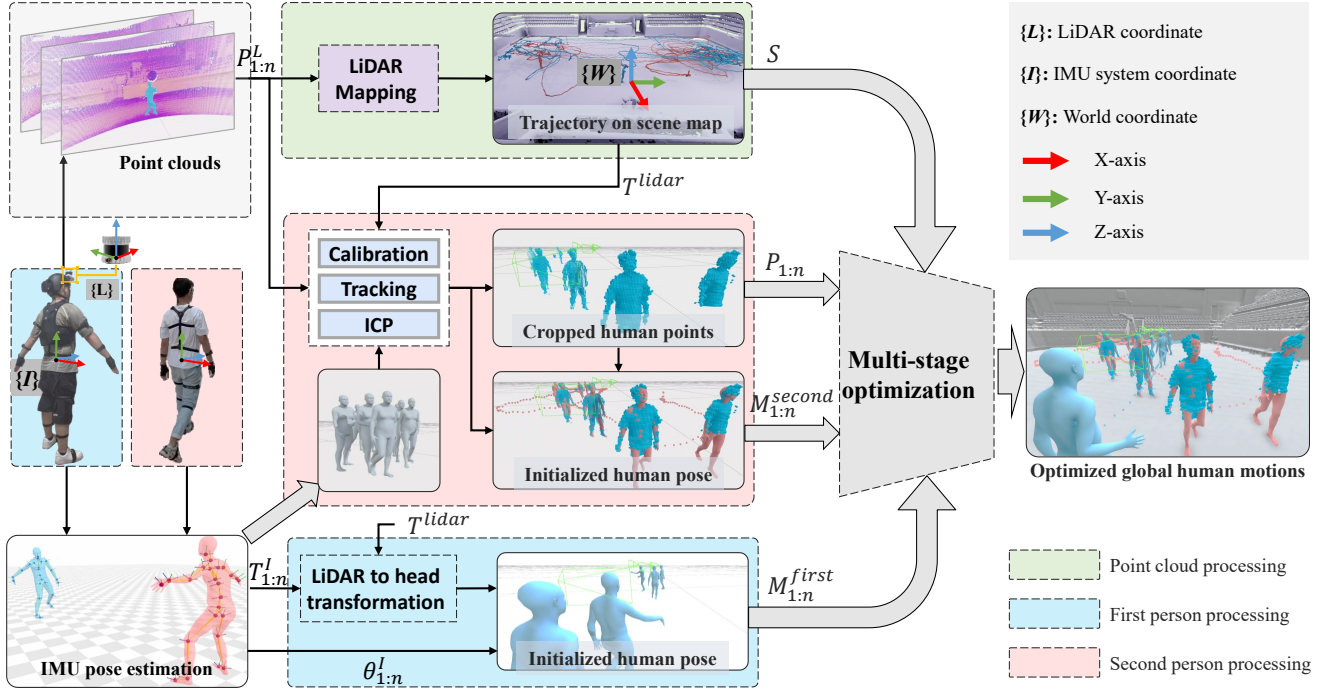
Point clouds

$P_{1:n}^{L}$

LiDAR Mapping

{W}

Trajectory on scene map

$S$

{L}: LiDAR coordinate

{I}: IMU system coordinate

{W}: World coordinate

X-axis

Y-axis

Z-axis

$T^{lidar}$

{L}

{I}

Calibration

Tracking

ICP

Cropped human points

$P_{1:n}$

Initialized human pose

$M_{1:n}^{second}$

Multi-stage optimization

Optimized global human motions

$T^{lidar}$

$T_{1:n}^{I}$

LiDAR to head transformation

Initialized human pose

$M_{1:n}^{first}$

IMU pose estimation

$\theta_{1:n}^{I}$

Point cloud processing

First person processing

Second person processing